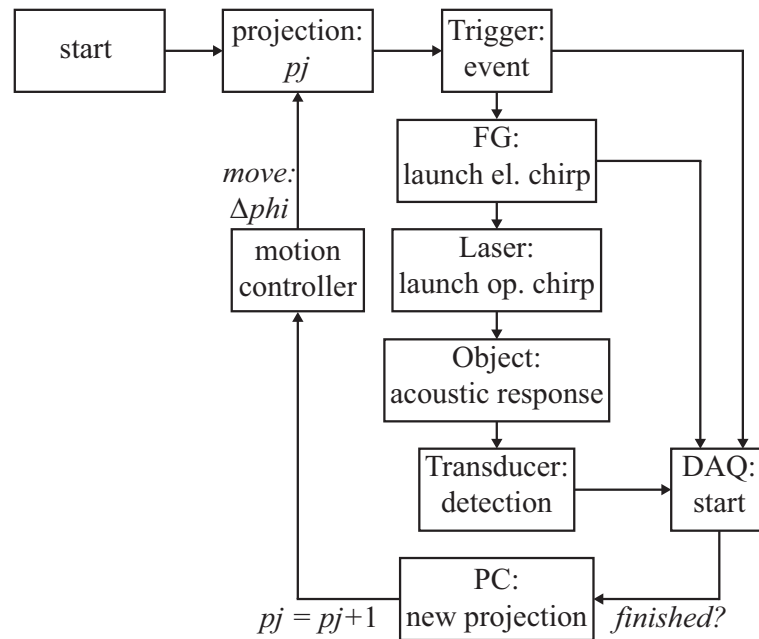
start

projection: *pj*

Trigger: event

FG: launch el. chirp

move: $\Delta phi$

motion controller

Laser: launch op. chirp

Object: acoustic response

Transducer: detection

DAQ: start

PC: new projection

$pj = pj+1$

finished?